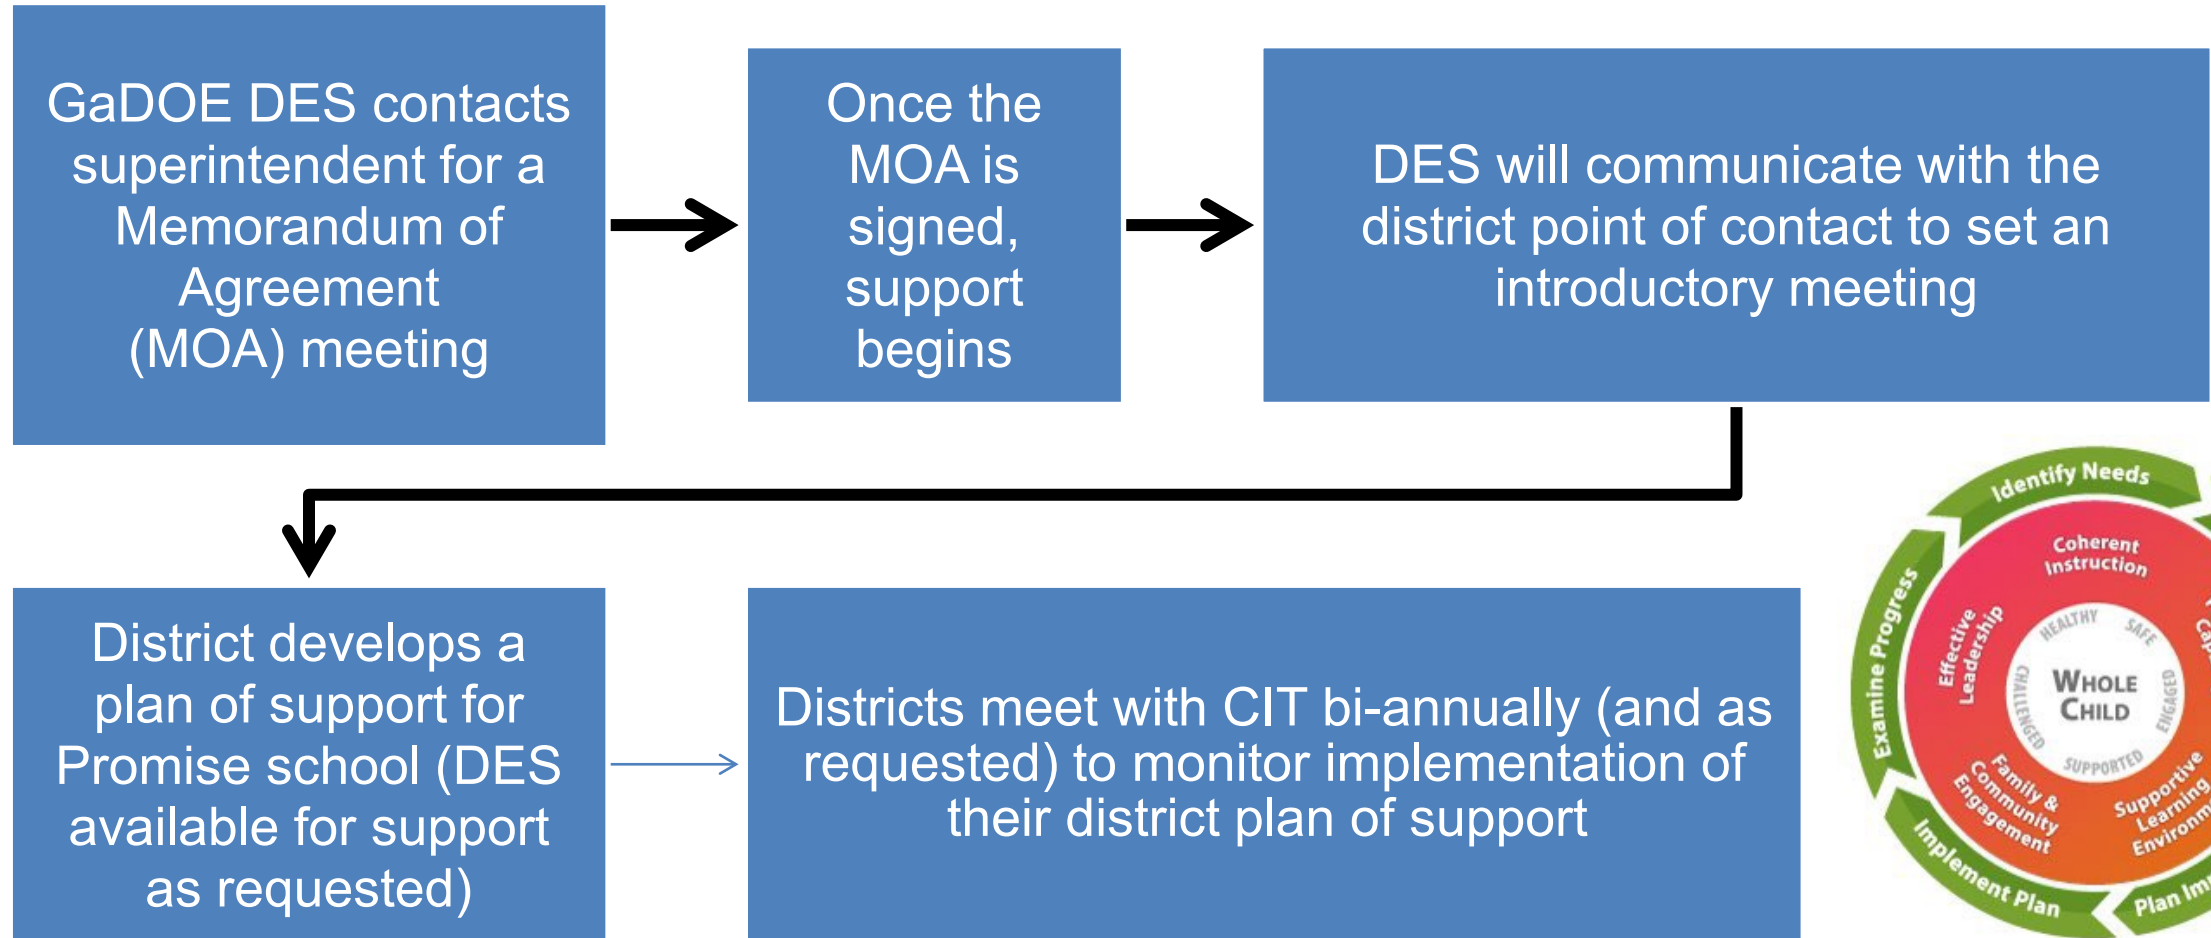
GaDOE DES contacts superintendent for a Memorandum of Agreement (MOA) meeting

Once the MOA is signed, support begins

DES will communicate with the district point of contact to set an introductory meeting

District develops a plan of support for Promise school (DES available for support as requested)

Districts meet with CIT bi-annually (and as requested) to monitor implementation of their district plan of support

Identify Needs
Coherent Instruction
Examine Progress
Effective Leadership
HEALTHY
SAFE
CHALLENGED
WHOLE CHILD
ENGAGED
SUPPORTED
Family & Community Engagement
Supportive Learning Environm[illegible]
Implement Plan
Plan Im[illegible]
Cap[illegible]